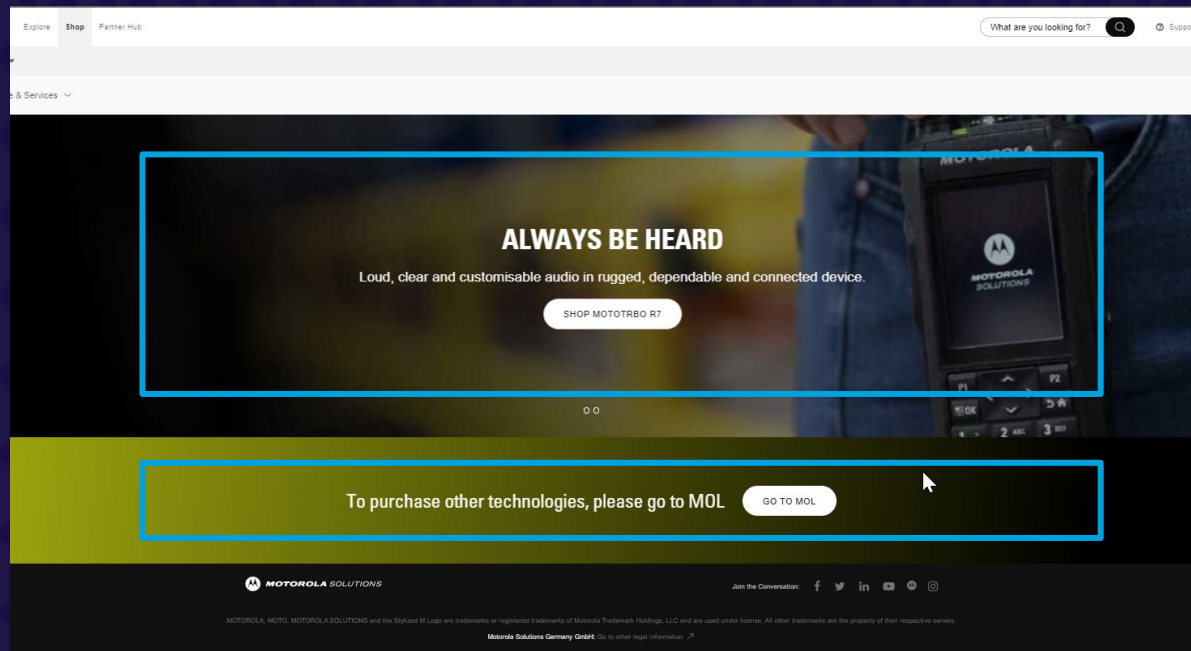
Explore Shop Partner Hub

What are you looking for?

Suppo

e & Services

MOTOROLA

ALWAYS BE HEARD

Loud, clear and customisable audio in rugged, dependable and connected device.

SHOP MOTOTRBO R7

MOTOROLA SOLUTIONS

P1 P2

OK

2 ABC 3 DEF

To purchase other technologies, please go to MOL

GO TO MOL

MOTOROLA SOLUTIONS

Join the Conversation:

MOTOROLA, MOTO, MOTOROLA SOLUTIONS and the Stylized M Logo are trademarks or registered trademarks of Motorola Trademark Holdings, LLC and are used under license. All other trademarks are the property of their respective owners.

Motorola Solutions Germany GmbH: Go to other legal information